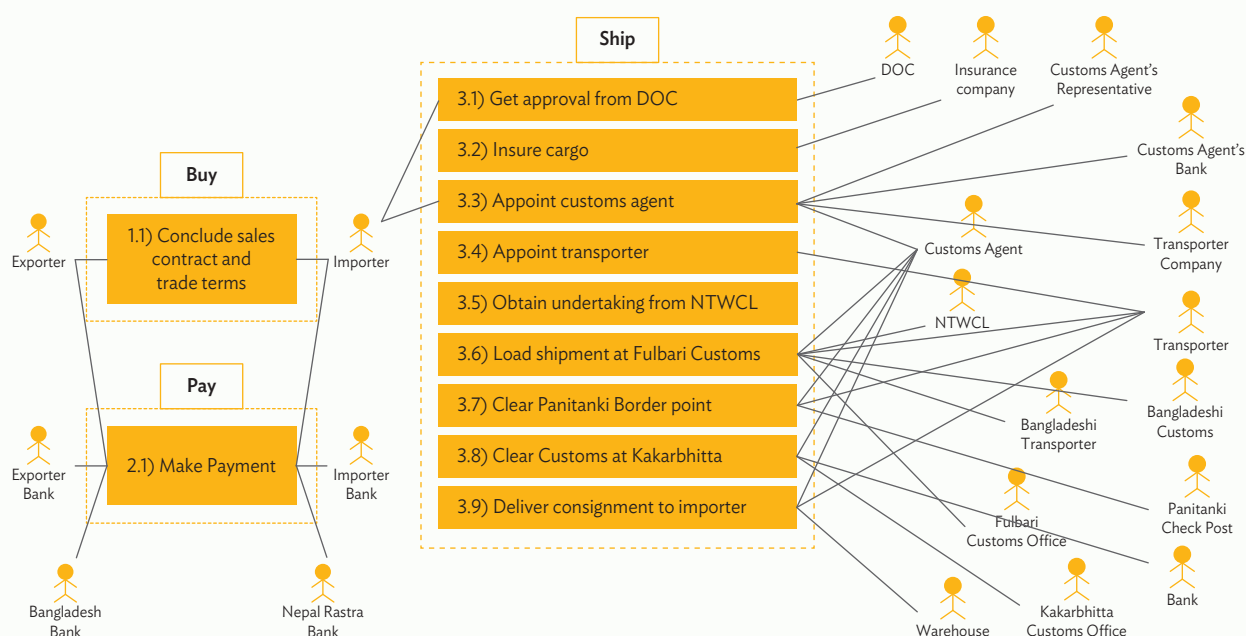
Ship

Buy

1.1) Conclude sales contract and trade terms

Exporter

Importer

Pay

2.1) Make Payment

Exporter Bank

Importer Bank

Bangladesh Bank

Nepal Rastra Bank

3.1) Get approval from DOC

3.2) Insure cargo

3.3) Appoint customs agent

3.4) Appoint transporter

3.5) Obtain undertaking from NTWCL

3.6) Load shipment at Fulbari Customs

3.7) Clear Panitanki Border point

3.8) Clear Customs at Kakarbhitta

3.9) Deliver consignment to importer

DOC

Insurance company

Customs Agent's Representative

Customs Agent's Bank

Customs Agent

Transporter Company

NTWCL

Transporter

Bangladeshi Transporter

Bangladeshi Customs

Panitanki Check Post

Fulbari Customs Office

Bank

Warehouse

Kakarbhitta Customs Office